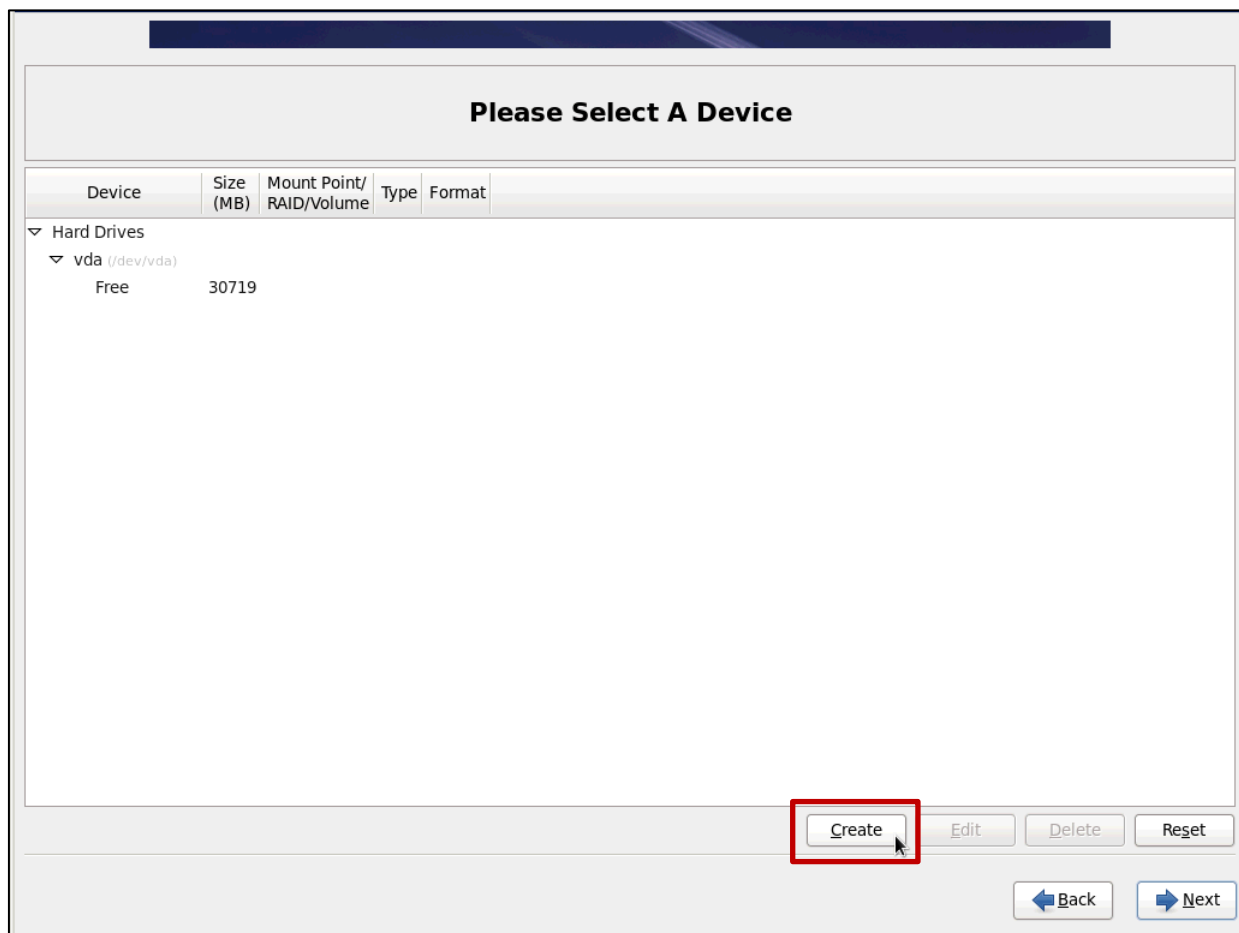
Please Select A Device

| Device | Size (MB) | Mount Point/ RAID/Volume | Type | Format |
|---|---|---|---|---|
| Hard Drives | | | | |
| vda (/dev/vda) | | | | |
| Free | 30719 | | | |

Create Edit Delete Reset

Back Next